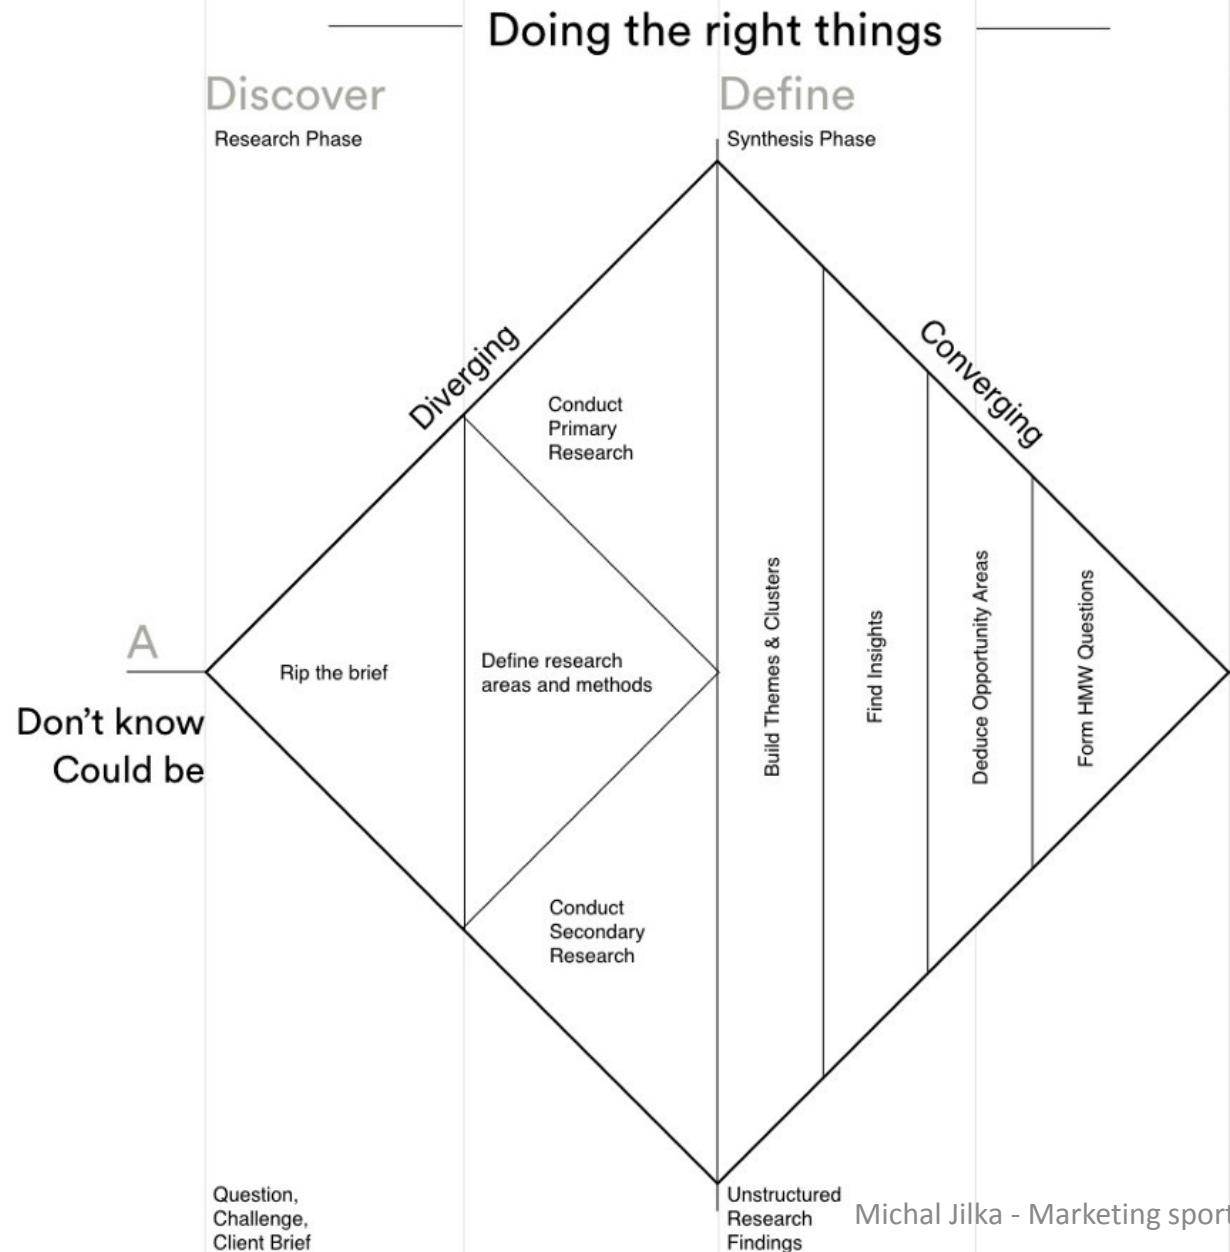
Doing the right things

Discover
Research Phase

Define
Synthesis Phase

Diverging

Converging

Conduct Primary Research

A

Rip the brief

Define research areas and methods

Build Themes & Clusters

Find Insights

Deduce Opportunity Areas

Form HMW Questions

Don't know
Could be

Conduct Secondary Research

Question, Challenge, Client Brief

Unstructured Research Findings

Michal Jilka - Marketing sport